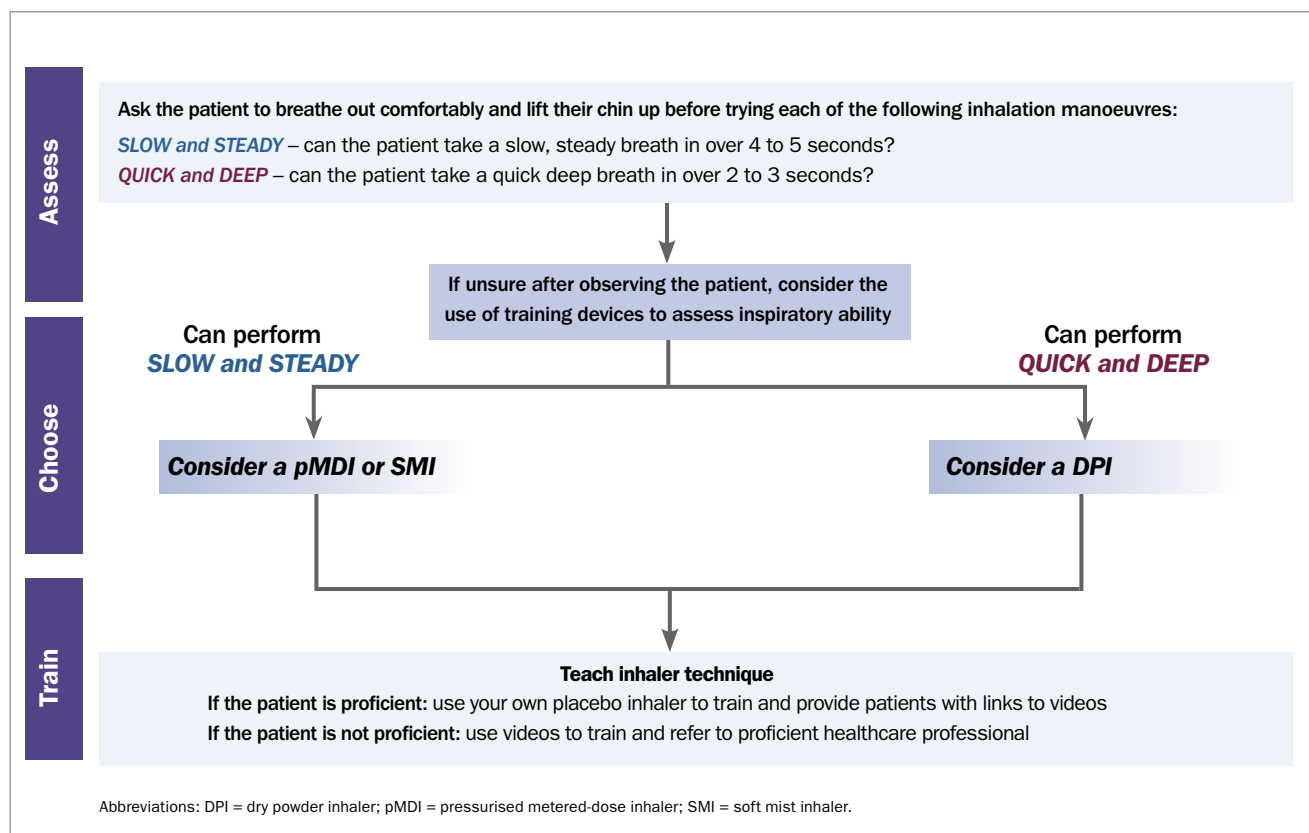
Assess

Ask the patient to breathe out comfortably and lift their chin up before trying each of the following inhalation manoeuvres:

SLOW and STEADY – can the patient take a slow, steady breath in over 4 to 5 seconds?

QUICK and DEEP – can the patient take a quick deep breath in over 2 to 3 seconds?

If unsure after observing the patient, consider the use of training devices to assess inspiratory ability

Choose

Can perform SLOW and STEADY

Can perform QUICK and DEEP

Consider a pMDI or SMI

Consider a DPI

Train

Teach inhaler technique

If the patient is proficient: use your own placebo inhaler to train and provide patients with links to videos

If the patient is not proficient: use videos to train and refer to proficient healthcare professional

Abbreviations: DPI = dry powder inhaler; pMDI = pressurised metered-dose inhaler; SMI = soft mist inhaler.